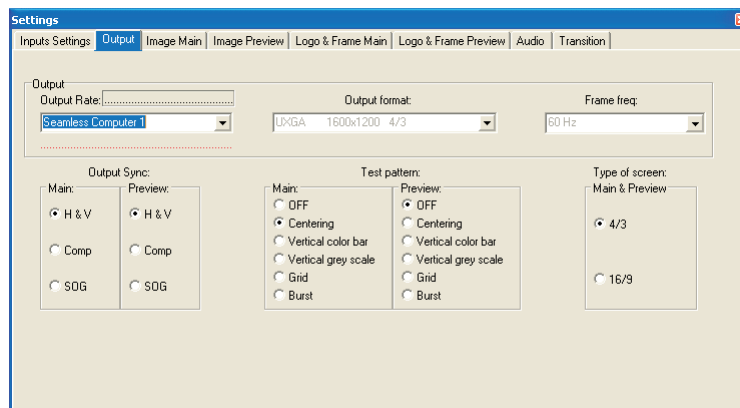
Settings

Inputs Settings | Output | Image Main | Image Preview | Logo & Frame Main | Logo & Frame Preview | Audio | Transition

Output
Output Rate:
Seamless Computer 1

Output format:
UXGA 1600x1200 4/3

Frame freq:
60 Hz

Output Sync:
Main:
H & V
Comp
SOG
Preview:
H & V
Comp
SOG

Test pattern:
Main:
OFF
Centering
Vertical color bar
Vertical grey scale
Grid
Burst
Preview:
OFF
Centering
Vertical color bar
Vertical grey scale
Grid
Burst

Type of screen:
Main & Preview
4/3
16/9